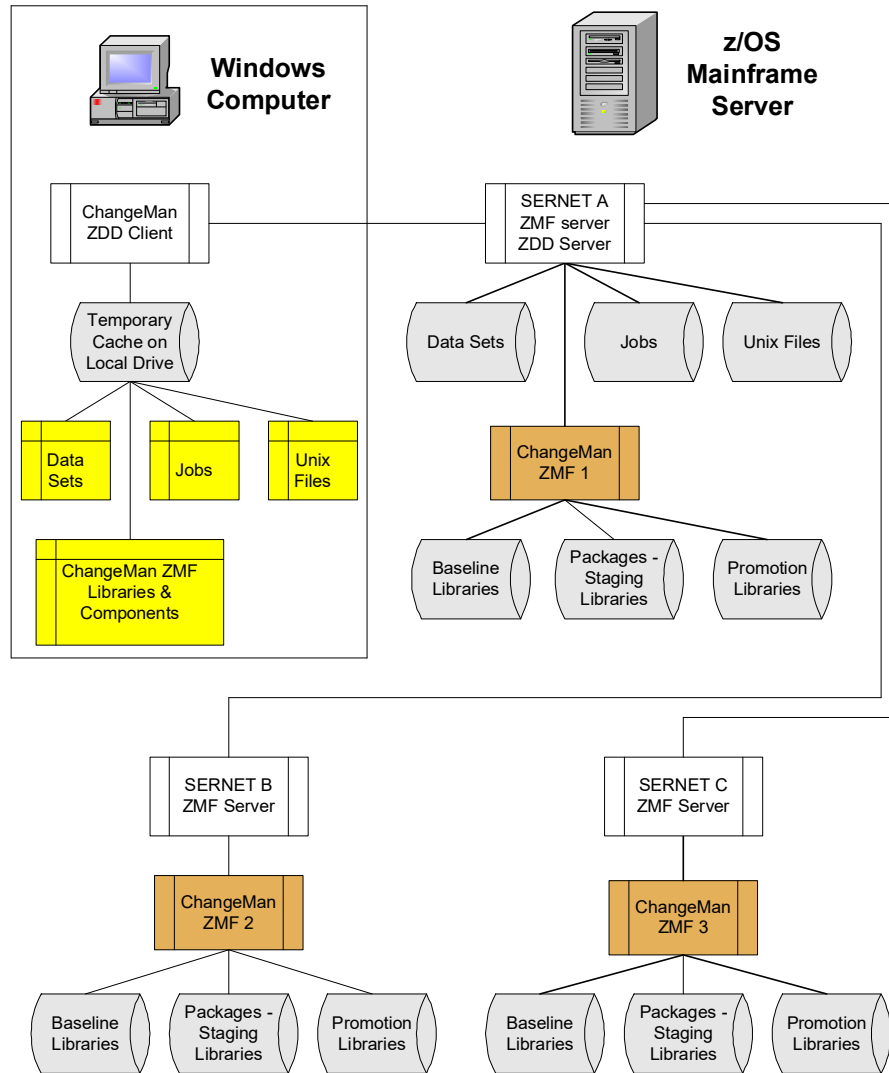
Windows Computer

z/OS Mainframe Server

ChangeMan ZDD Client

SERNET A ZMF server ZDD Server

Temporary Cache on Local Drive

Data Sets

Jobs

Unix Files

Data Sets

Jobs

Unix Files

ChangeMan ZMF 1

ChangeMan ZMF Libraries & Components

Baseline Libraries

Packages - Staging Libraries

Promotion Libraries

SERNET B ZMF Server

SERNET C ZMF Server

ChangeMan ZMF 2

ChangeMan ZMF 3

Baseline Libraries

Packages - Staging Libraries

Promotion Libraries

Baseline Libraries

Packages - Staging Libraries

Promotion Libraries